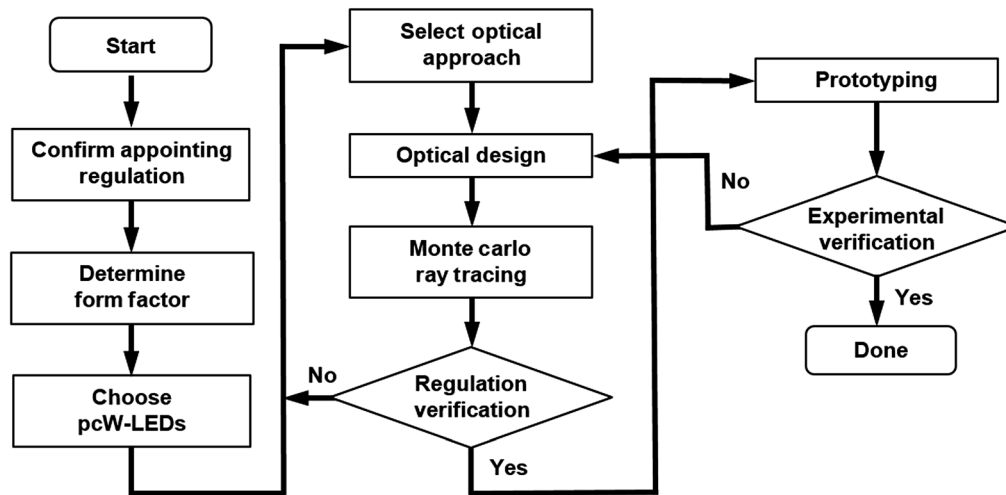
Start

Confirm appointing regulation

Determine form factor

Choose pcW-LEDs

Select optical approach

Optical design

Monte carlo ray tracing

Regulation verification

No

Yes

Prototyping

No

Experimental verification

Yes

Done